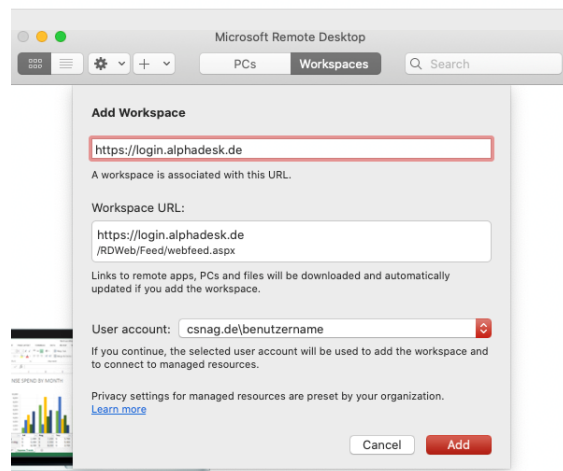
Microsoft Remote Desktop

PCs Workspaces

Search

Add Workspace

https://login.alphadesk.de

A workspace is associated with this URL.

Workspace URL:

https://login.alphadesk.de
/RDWeb/Feed/webfeed.aspx

Links to remote apps, PCs and files will be downloaded and automatically updated if you add the workspace.

User account: csnag.de\benutzername

If you continue, the selected user account will be used to add the workspace and to connect to managed resources.

Privacy settings for managed resources are preset by your organization.
Learn more

Cancel Add

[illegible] SPEND BY MONTH